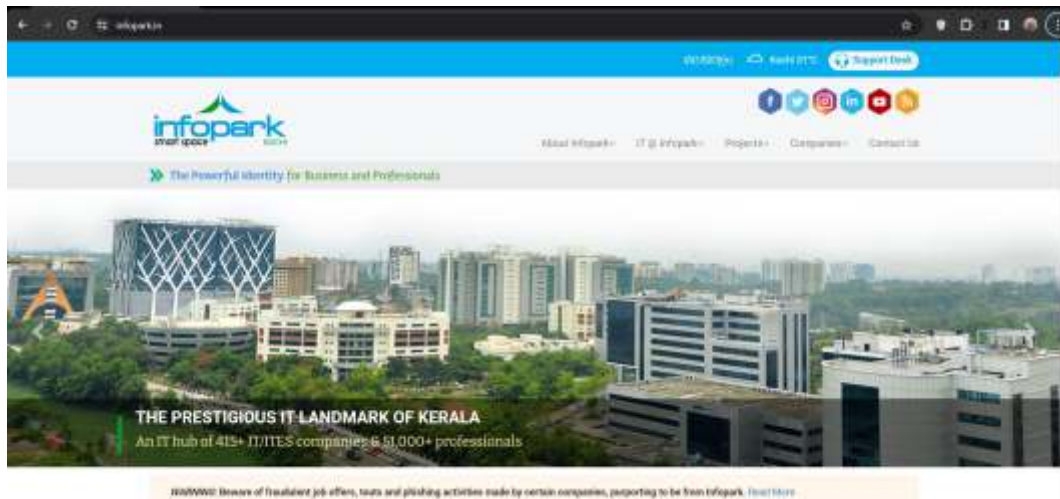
infopark.in

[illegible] Kochi 31°C Support Desk

infopark smart space Kochi

About Infopark IT @ Infopark Projects Companies Contact Us

The Powerful Identity for Business and Professionals

THE PRESTIGIOUS IT LANDMARK OF KERALA

An IT hub of 415+ IT/ITES companies & 51,000+ professionals

WARNING! Beware of fraudulent job offers, touts and phishing activities made by certain companies, purporting to be from Infopark. Read More